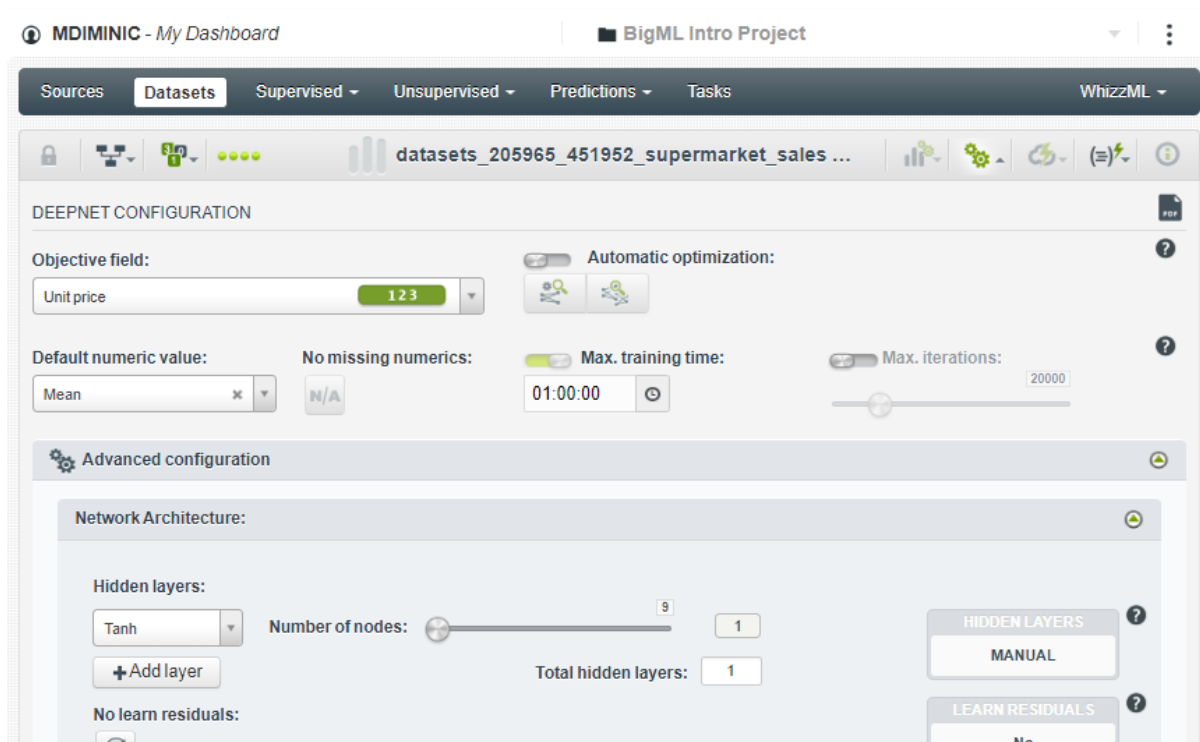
MDIMINIC - My Dashboard

BigML Intro Project

Sources Datasets Supervised Unsupervised Predictions Tasks WhizzML

datasets_205965_451952_supermarket_sales ...

DEEPNET CONFIGURATION

PDF

Objective field:

Unit price 123

Automatic optimization:

?

Default numeric value:

Mean ×

No missing numerics:

N/A

Max. training time:

01:00:00

Max. iterations:

20000

?

Advanced configuration

Network Architecture:

Hidden layers:

Tanh

Number of nodes:

9

1

+Add layer

Total hidden layers: 1

HIDDEN LAYERS

MANUAL

?

No learn residuals:

LEARN RESIDUALS

?

No